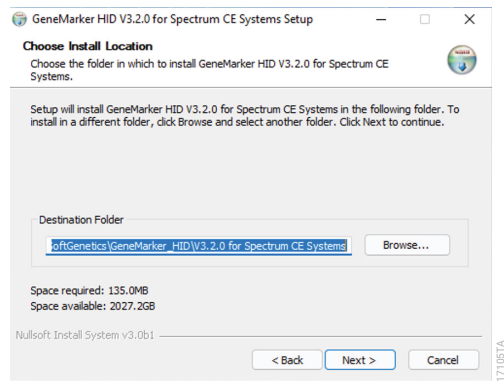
GeneMarker HID V3.2.0 for Spectrum CE Systems Setup

Choose Install Location
Choose the folder in which to install GeneMarker HID V3.2.0 for Spectrum CE Systems.

Setup will install GeneMarker HID V3.2.0 for Spectrum CE Systems in the following folder. To install in a different folder, click Browse and select another folder. Click Next to continue.

Destination Folder
oftGenetics\GeneMarker_HID\V3.2.0 for Spectrum CE Systems
Browse...

Space required: 135.0MB
Space available: 2027.2GB

Nullsoft Install System v3.0b1

< Back
Next >
Cancel

17105TA